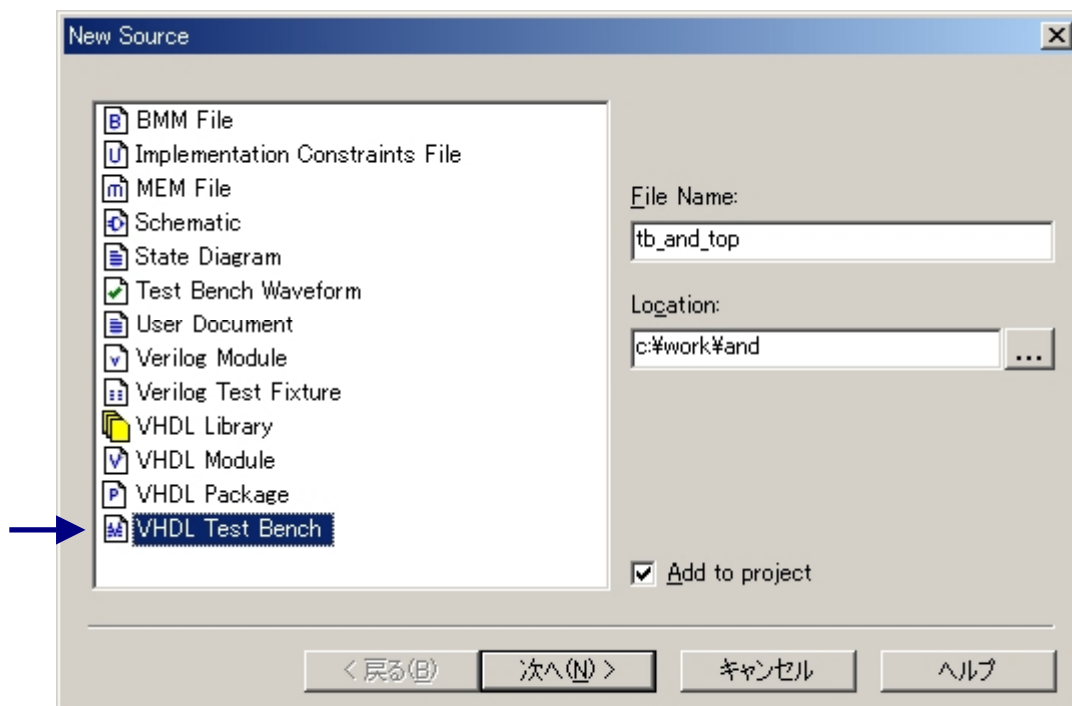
New Source

BMM File
Implementation Constraints File
MEM File
Schematic
State Diagram
Test Bench Waveform
User Document
Verilog Module
Verilog Test Fixture
VHDL Library
VHDL Module
VHDL Package
VHDL Test Bench

File Name:
tb_and_top

Location:
c:¥work¥and
...

Add to project

< 戻る(B)
次へ(N) >
キャンセル
ヘルプ